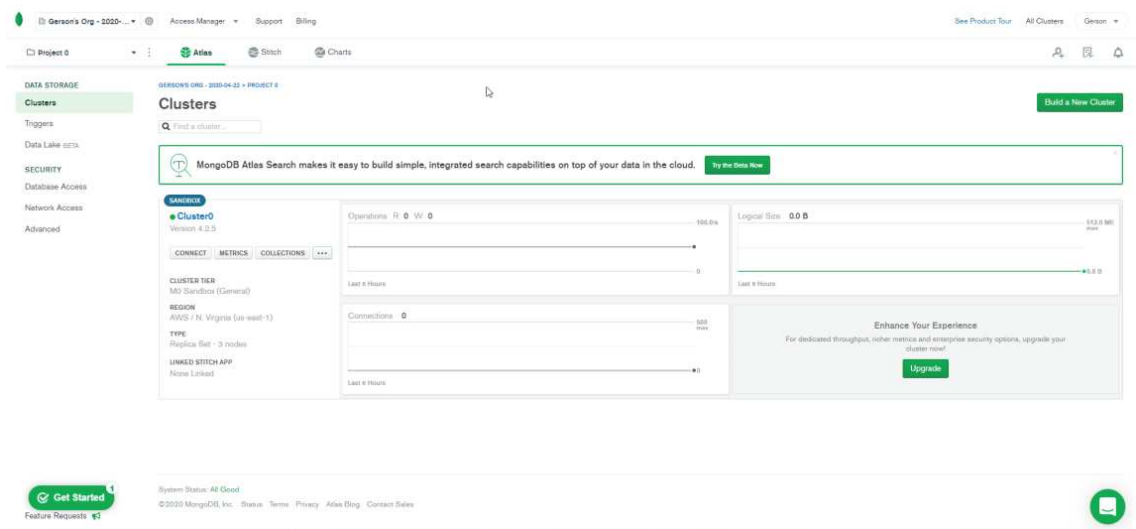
Gerson's Org - 2020-... Access Manager Support Billing See Product Tour All Clusters Gerson

Project 0 Atlas Stitch Charts

DATA STORAGE
Clusters
Triggers
Data Lake BETA

SECURITY
Database Access
Network Access
Advanced

GERSON'S ORG - 2020-04-22 > PROJECT 0
Clusters

Build a New Cluster

Find a cluster...

MongoDB Atlas Search makes it easy to build simple, integrated search capabilities on top of your data in the cloud. Try the Beta Now

SANDBOX
Cluster0
Version 4.2.5

CONNECT METRICS COLLECTIONS ...

CLUSTER TIER
M0 Sandbox (General)

REGION
AWS / N. Virginia (us-east-1)

TYPE
Replica Set - 3 nodes

LINKED STITCH APP
None Linked

Operations R: 0 W: 0
100.0/s
0
Last 6 Hours

Logical Size 0.0 B
512.0 MB max
0.0 B
Last 6 Hours

Connections 0
500 max
0
Last 6 Hours

Enhance Your Experience
For dedicated throughput, richer metrics and enterprise security options, upgrade your cluster now!
Upgrade

Get Started 1
Feature Requests

System Status: All Good
©2020 MongoDB, Inc. Status Terms Privacy Atlas Blog Contact Sales